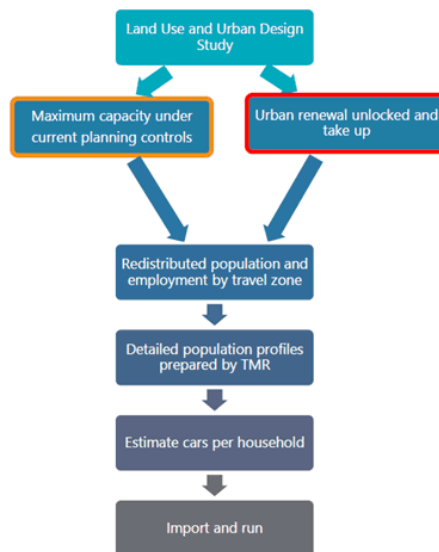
Land Use and Urban Design Study

Maximum capacity under current planning controls

Urban renewal unlocked and take up

Redistributed population and employment by travel zone

Detailed population profiles prepared by TMR

Estimate cars per household

Import and run